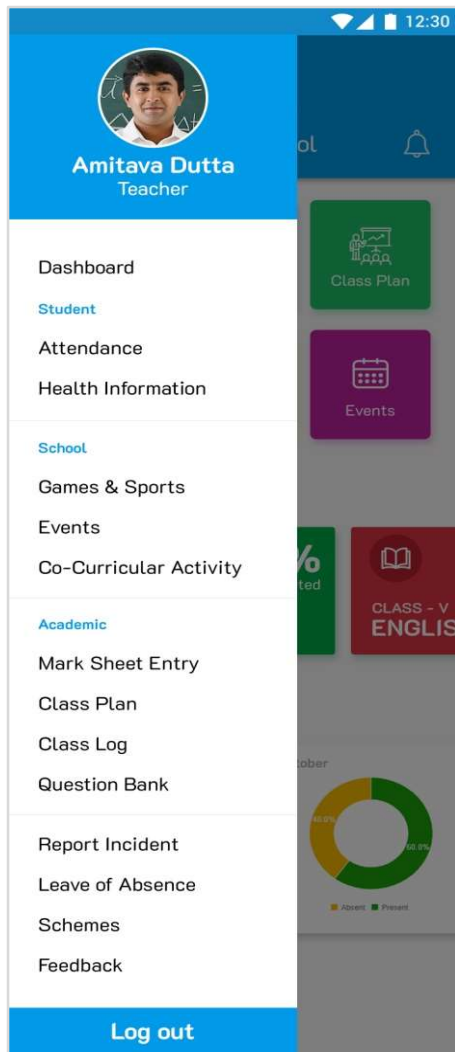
12:30

Amitava Dutta
Teacher

ol

Dashboard

Student

Attendance

Health Information

School

Games & Sports

Events

Co-Curricular Activity

Academic

Mark Sheet Entry

Class Plan

Class Log

Question Bank

Report Incident

Leave of Absence

Schemes

Feedback

Log out

Class Plan

Events

%
ted

CLASS - V
ENGLIS

tober

40.0%

60.0%

Absent Present